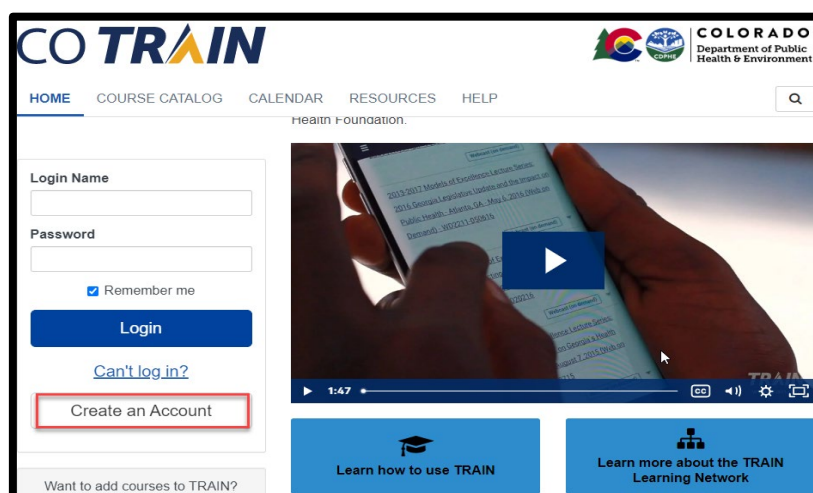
CO TRAIN

COLORADO
Department of Public Health & Environment

COPHE

HOME COURSE CATALOG CALENDAR RESOURCES HELP

Health Foundation.

Login Name

Password

Remember me

Login

Can't log in?

Create an Account

Want to add courses to TRAIN?

2013-2017 Models of Excellence Lecture Series
2016 Georgia Legislative Update and the Impact on Public Health - Atlanta, GA - May 6, 2016 (Web on Demand) - WD2211-050916

TRAIN

1:47

CC

Learn how to use TRAIN

Learn more about the TRAIN Learning Network